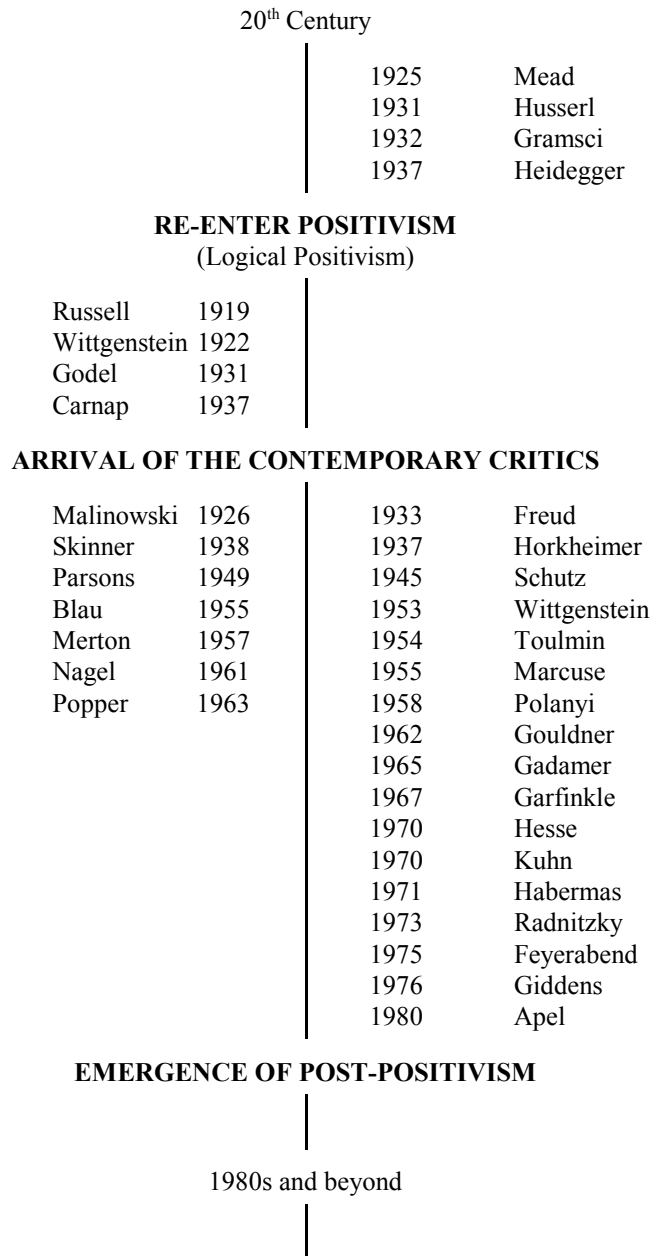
$20^{th}$ Century

1925 Mead
1931 Husserl
1932 Gramsci
1937 Heidegger

**RE-ENTER POSITIVISM**
(Logical Positivism)

Russell 1919
Wittgenstein 1922
Godel 1931
Carnap 1937

**ARRIVAL OF THE CONTEMPORARY CRITICS**

Malinowski 1926
Skinner 1938
Parsons 1949
Blau 1955
Merton 1957
Nagel 1961
Popper 1963

1933 Freud
1937 Horkheimer
1945 Schutz
1953 Wittgenstein
1954 Toulmin
1955 Marcuse
1958 Polanyi
1962 Gouldner
1965 Gadamer
1967 Garfinkle
1970 Hesse
1970 Kuhn
1971 Habermas
1973 Radnitzky
1975 Feyerabend
1976 Giddens
1980 Apel

**EMERGENCE OF POST-POSITIVISM**

1980s and beyond